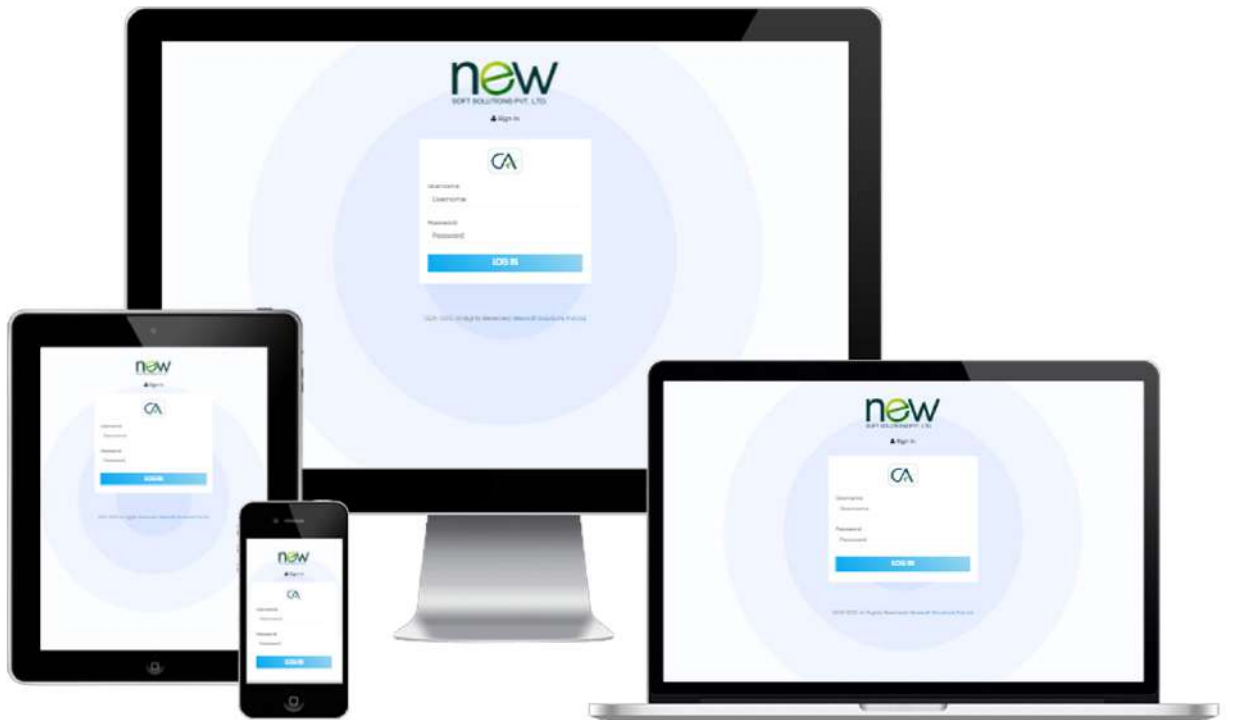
new
SOFT SOLUTIONS PVT. LTD.
Sign In
CA
Username
Username
Password
Password
LOG IN
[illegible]

new
Sign In
CA
Username
Username
Password
Password
LOG IN
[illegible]

new
SOFT SOLUTIONS PVT. LTD.
Sign In
CA
Username
Username
Password
Password
LOG IN
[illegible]

new
Sign In
CA
Username
Username
Password
Password
LOG IN